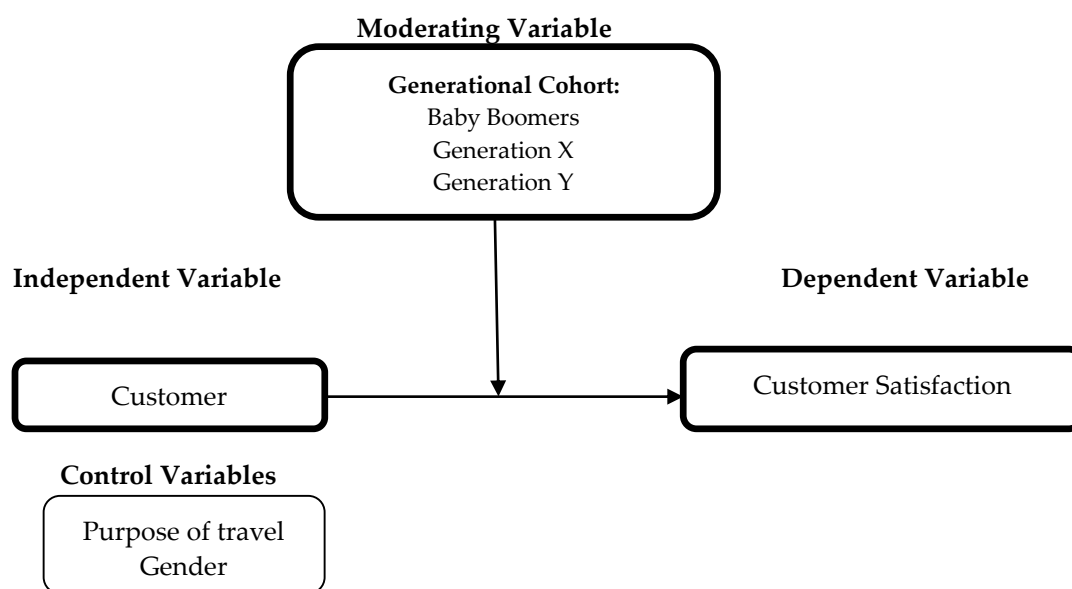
Moderating Variable

Generational Cohort:
Baby Boomers
Generation X
Generation Y

Independent Variable

Dependent Variable

Customer

Customer Satisfaction

Control Variables

Purpose of travel
Gender